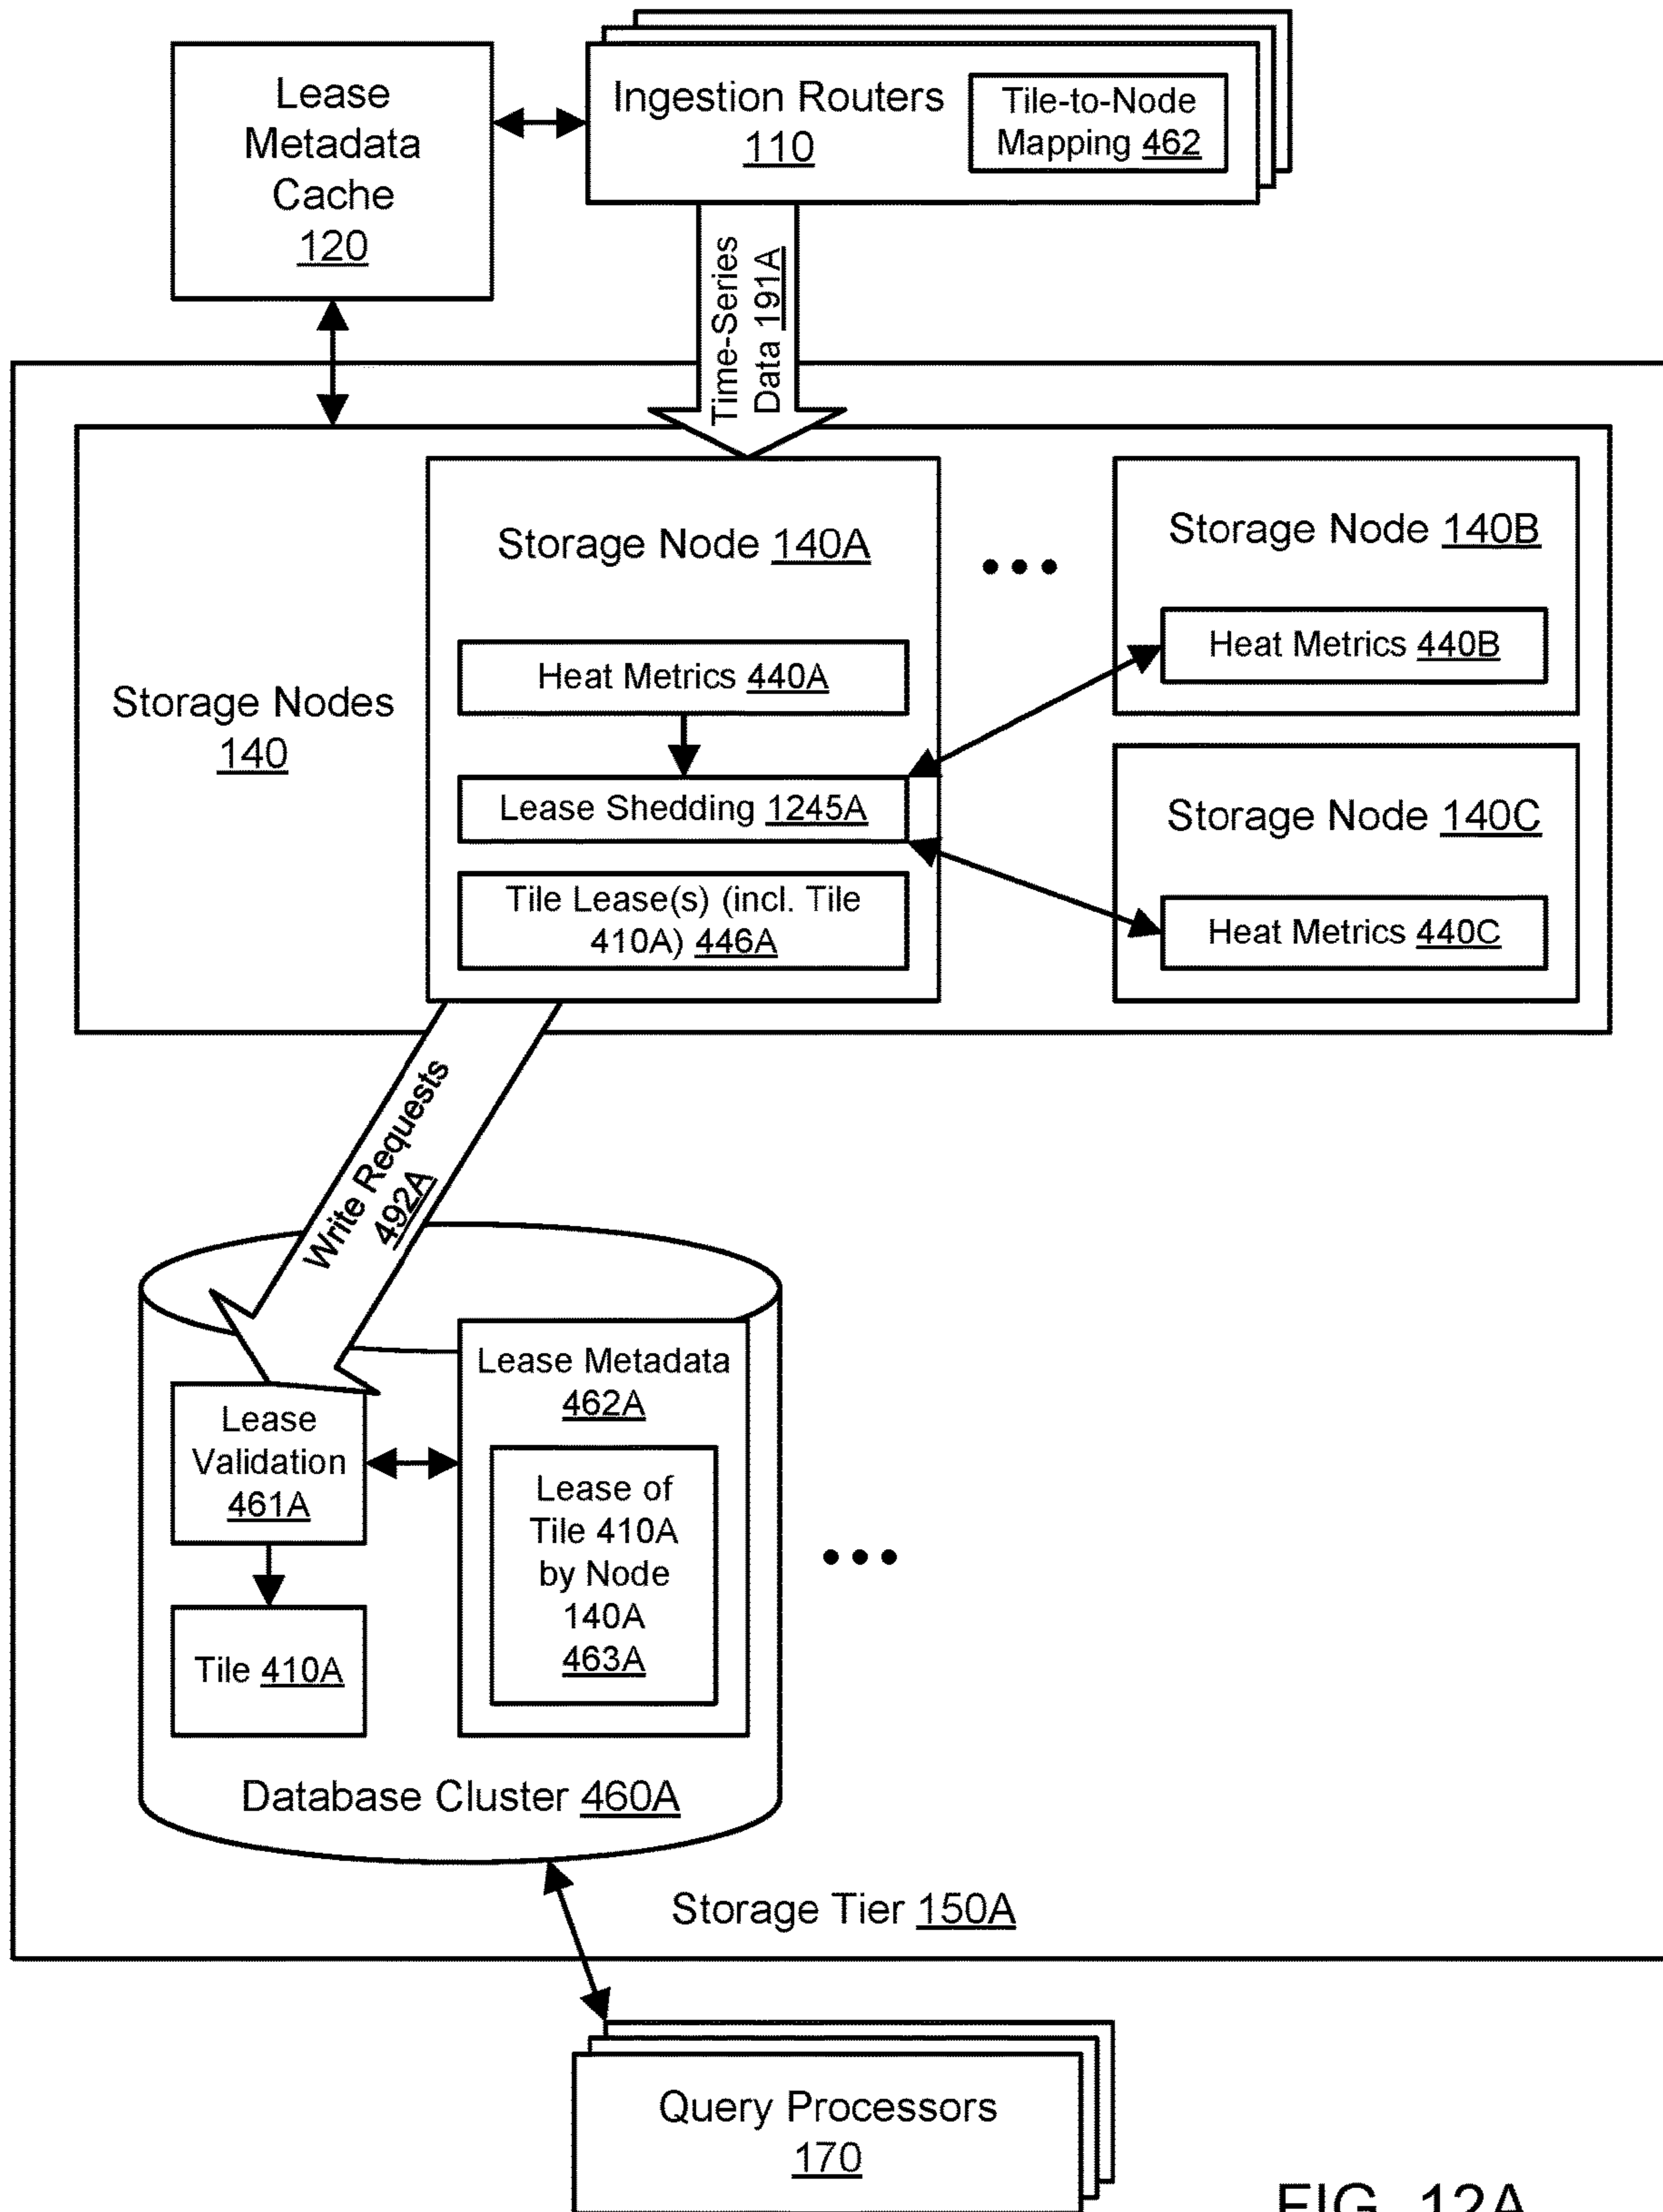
Lease Metadata Cache 120

Ingestion Routers 110

Tile-to-Node Mapping 462

Time-Series Data 191A

Storage Nodes 140

Storage Node 140A

Heat Metrics 440A

Lease Shedding 1245A

Tile Lease(s) (incl. Tile 410A) 446A

Storage Node 140B

Heat Metrics 440B

Storage Node 140C

Heat Metrics 440C

Write Requests 492A

Lease Validation 461A

Tile 410A

Lease Metadata 462A

Lease of Tile 410A by Node 140A 463A

Database Cluster 460A

Storage Tier 150A

Query Processors 170

FIG. 12A